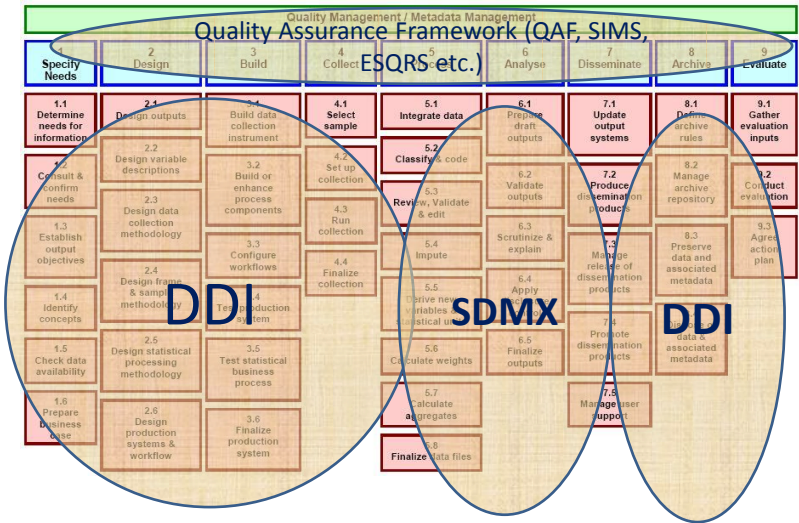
Quality Management / Metadata Management

Quality Assurance Framework (QAF, SIMS, ESQRS etc.)

| 1 Specify Needs | 2 Design | 3 Build | 4 Collect | 5 Process | 6 Analyse | 7 Disseminate | 8 Archive | 9 Evaluate |
|---|---|---|---|---|---|---|---|---|
| 1.1 Determine needs for information | 2.1 Design outputs | 3.1 Build data collection instrument | 4.1 Select sample | 5.1 Integrate data | 6.1 Prepare draft outputs | 7.1 Update output systems | 8.1 Define archive rules | 9.1 Gather evaluation inputs |
| 1.2 Consult & confirm needs | 2.2 Design variable descriptions | 3.2 Build or enhance process components | 4.2 Set up collection | 5.2 Classify & code | 6.2 Validate outputs | 7.2 Produce dissemination products | 8.2 Manage archive repository | 9.2 Conduct evaluation |
| 1.3 Establish output objectives | 2.3 Design data collection methodology | 3.3 Configure workflows | 4.3 Run collection | 5.3 Review, Validate & edit | 6.3 Scrutinize & explain | 7.3 Manage release of dissemination products | 8.3 Preserve data and associated metadata | 9.3 Agree action plan |
| 1.4 Identify concepts | 2.4 Design frame & sample methodology | 3.4 Test production system | 4.4 Finalize collection | 5.4 Impute | 6.4 Apply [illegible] | 7.4 Promote dissemination products | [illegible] data & associated metadata | |
| 1.5 Check data availability | 2.5 Design statistical processing methodology | 3.5 Test statistical business process | | 5.5 Derive new variables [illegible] statistical u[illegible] | 6.5 Finalize outputs | 7.5 Manage user support | | |
| 1.6 Prepare business case | 2.6 Design production systems & workflow | 3.6 Finalize production system | | 5.6 Calculate weights | | | | |
| | | | | 5.7 Calculate aggregates | | | | |
| | | | | 5.8 Finalize data files | | | | |

DDI

SDMX

DDI